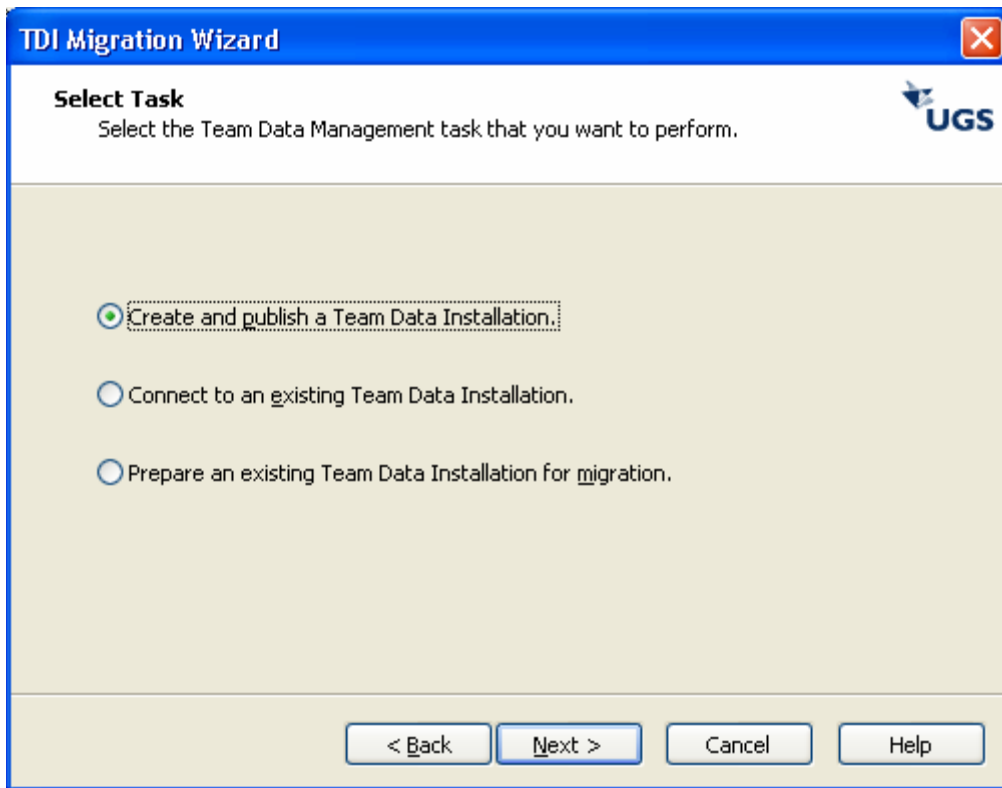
TDI Migration Wizard

Select Task
Select the Team Data Management task that you want to perform.

UGS

Create and publish a Team Data Installation.

Connect to an existing Team Data Installation.

Prepare an existing Team Data Installation for migration.

< Back
Next >
Cancel
Help